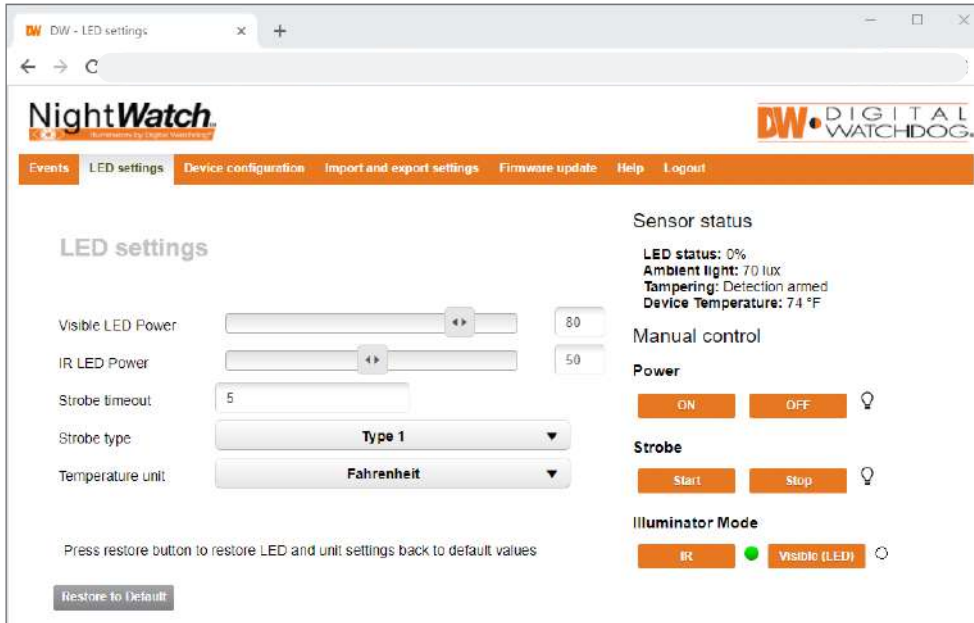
DW DW - LED settings ×  +

← → C

NightWatch
Illuminators by Digital Watchdog

DW DIGITAL WATCHDOG.

Events LED settings Device configuration Import and export settings Firmware update Help Logout

LED settings

Visible LED Power 80

IR LED Power 50

Strobe timeout 5

Strobe type Type 1

Temperature unit Fahrenheit

Press restore button to restore LED and unit settings back to default values

Restore to Default

Sensor status

LED status: 0%
Ambient light: 70 lux
Tampering: Detection armed
Device Temperature: 74 °F

Manual control

Power

ON OFF

Strobe

Start Stop

Illuminator Mode

IR Visible (LED)